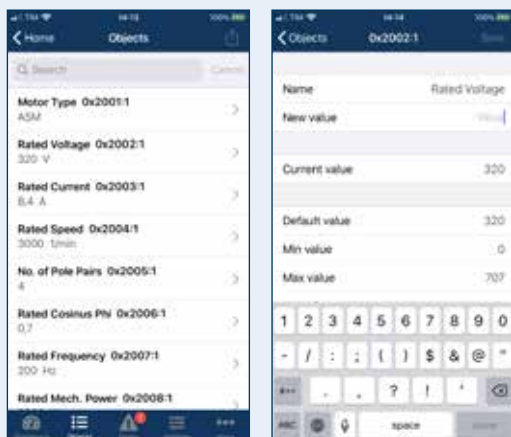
Home

Objects

Q Search

Cancel

Motor Type 0x2001:1
ASM

Rated Voltage 0x2002:1
320 V

Rated Current 0x2003:1
8.4 A

Rated Speed 0x2004:1
3000 1/min

No. of Pole Pairs 0x2005:1
4

Rated Cosinus Phi 0x2006:1
0.7

Rated Frequency 0x2007:1
200 Hz

Rated Mech. Power 0x2008:1

Objects

0x2002:1

Save

Name

Rated Voltage

New value

Value

Current value

320

Default value

320

Min value

0

Max value

707

1 2 3 4 5 6 7 8 9 0

- / : ; ( ) $ & @ "

. , ? ! '

ABC

space

done